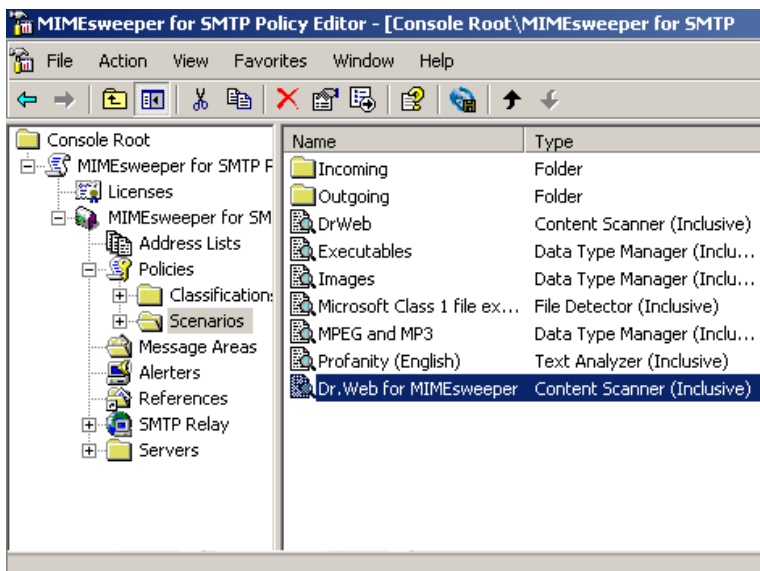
MIMEsweeper for SMTP Policy Editor - [Console Root\MIMEsweeper for SMTP

File Action View Favorites Window Help

Console Root
MIMEsweeper for SMTP F
Licenses
MIMEsweeper for SM
Address Lists
Policies
Classification
Scenarios
Message Areas
Alerters
References
SMTP Relay
Servers

| Name | Type |
|---|---|
| Incoming | Folder |
| Outgoing | Folder |
| DrWeb | Content Scanner (Inclusive) |
| Executables | Data Type Manager (Inclu… |
| Images | Data Type Manager (Inclu… |
| Microsoft Class 1 file ex… | File Detector (Inclusive) |
| MPEG and MP3 | Data Type Manager (Inclu… |
| Profanity (English) | Text Analyzer (Inclusive) |
| Dr.Web for MIMEsweeper | Content Scanner (Inclusive) |